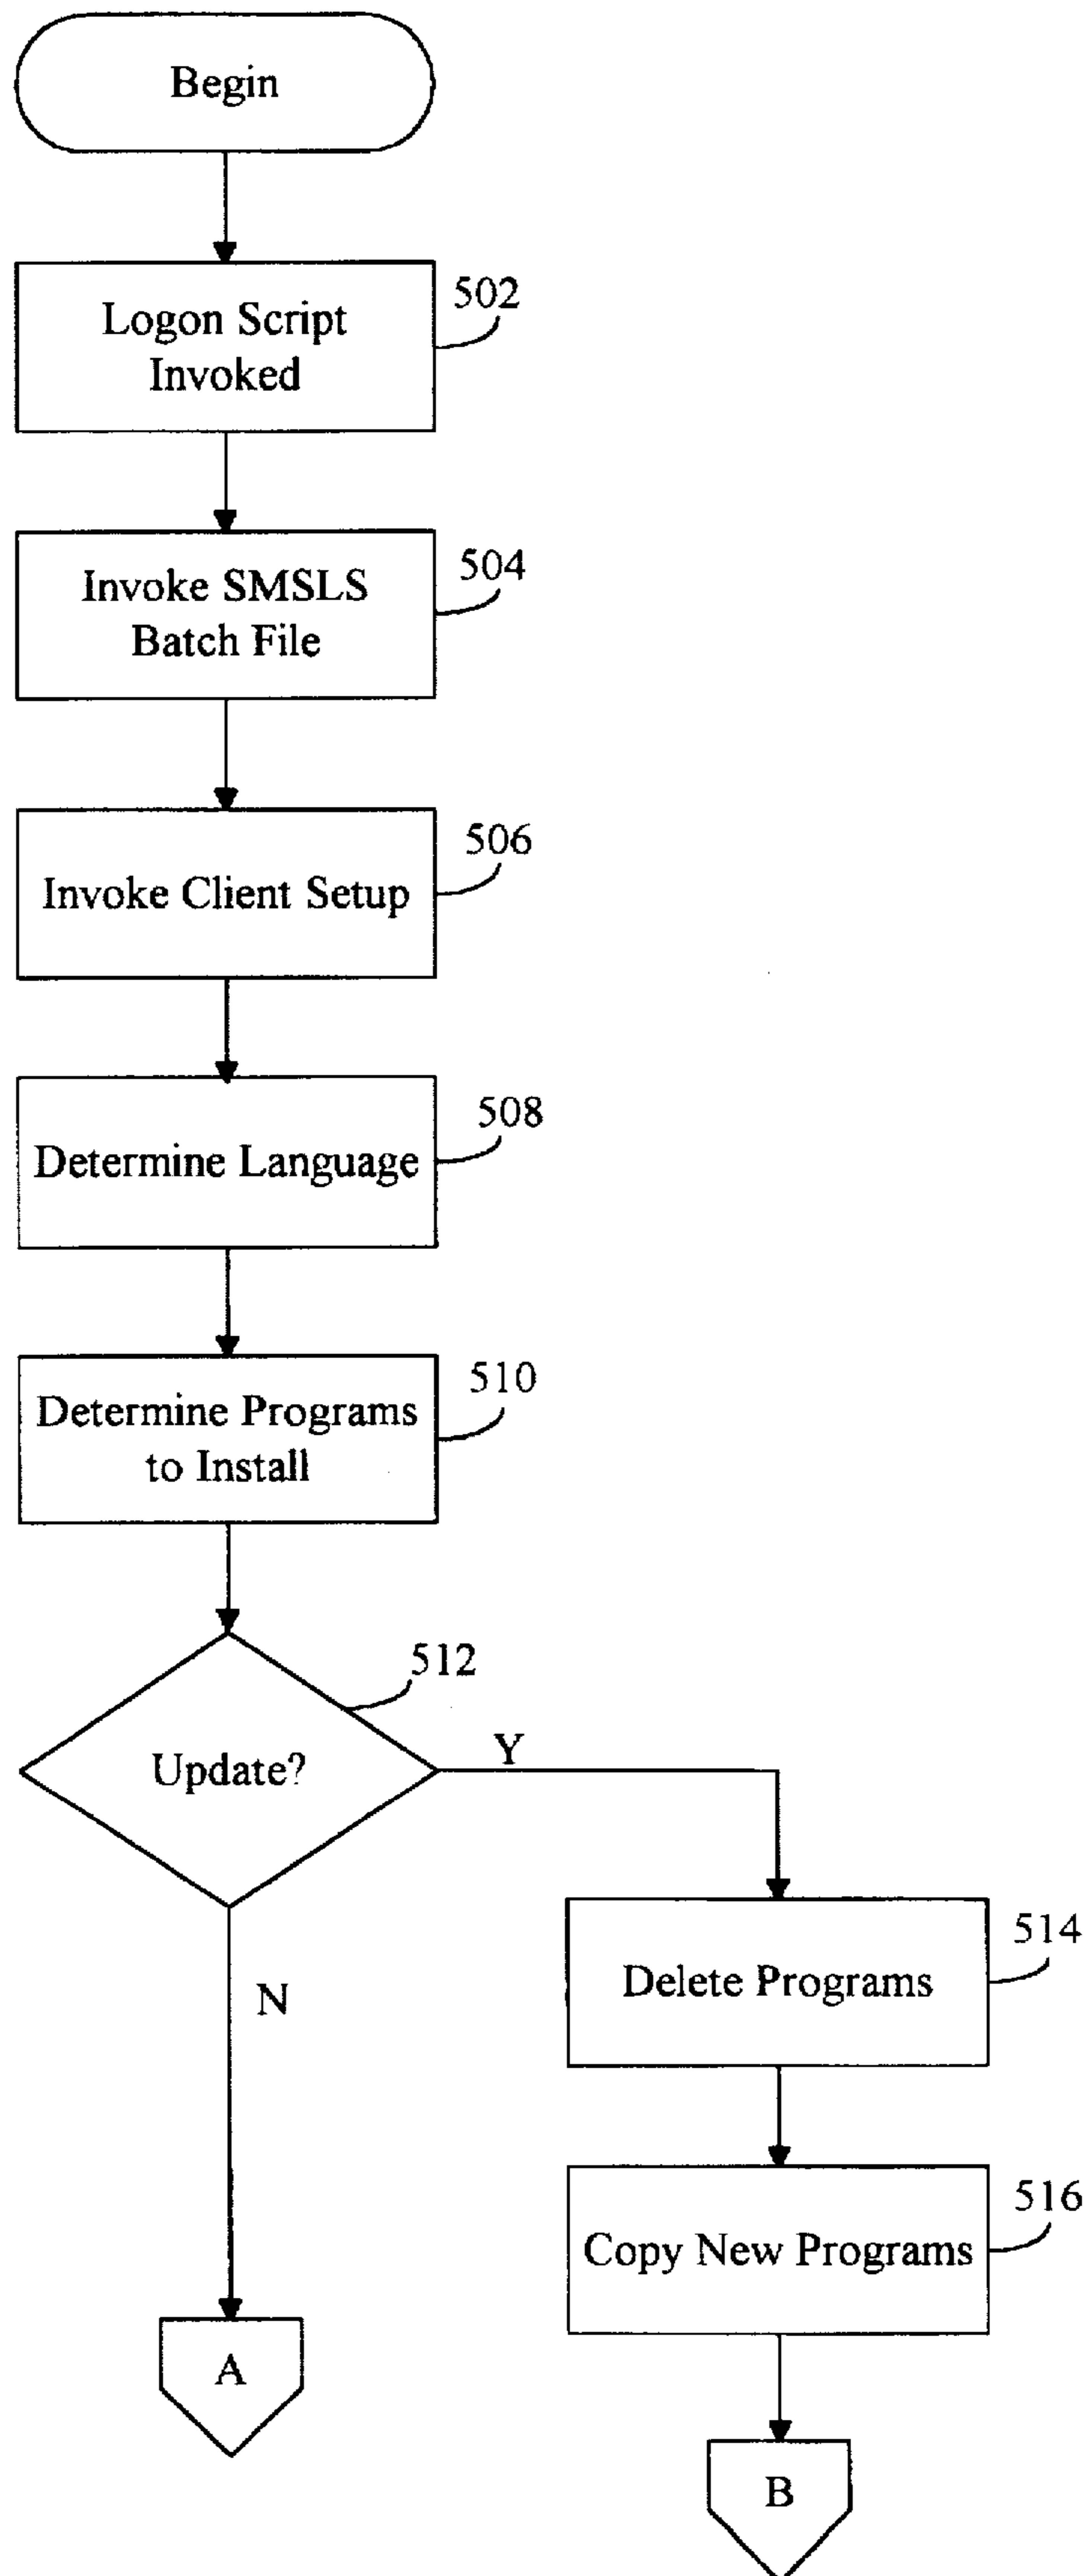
Begin

Logon Script Invoked
502

Invoke SMSLS Batch File
504

Invoke Client Setup
506

Determine Language
508

Determine Programs to Install
510

Update?
512

Y

N

Delete Programs
514

Copy New Programs
516

A

B